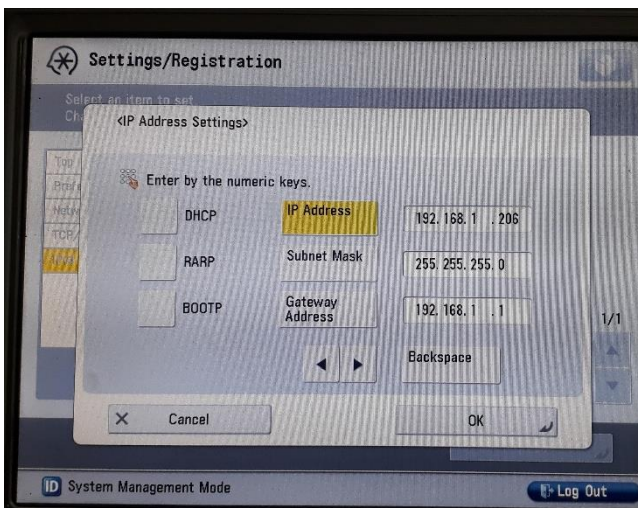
Settings/Registration

Select an item to set.
Ch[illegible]

<IP Address Settings>

Top
Pref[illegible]
Netw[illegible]
TCP/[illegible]

Enter by the numeric keys.

DHCP
IP Address
192. 168. 1 . 206

RARP
Subnet Mask
255. 255. 255. 0

BOOTP
Gateway Address
192. 168. 1 . 1

1/1

Backspace

Cancel

OK

System Management Mode

Log Out